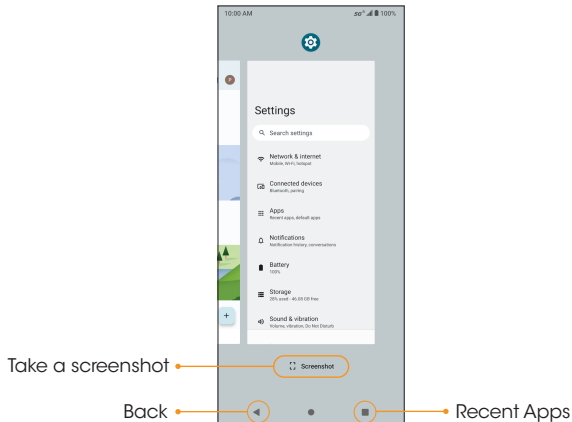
10:00 AM

5G 100%

Settings

Search settings

Network & internet
Mobile, Wi-Fi, hotspot

Connected devices
Bluetooth, pairing

Apps
Recent apps, default apps

Notifications
Notification history, conversations

Battery
100%

Storage
25% used - 46.69 GB free

Sound & vibration
Volume, vibration, Do Not Disturb

Screenshot

Take a screenshot

Back

Recent Apps